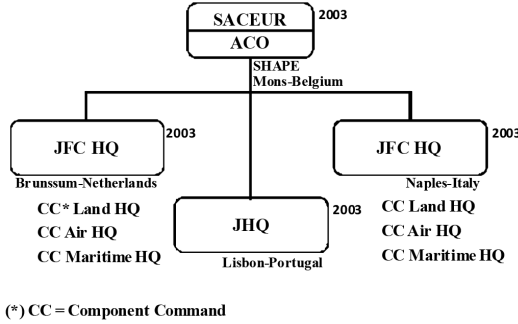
SACEUR
2003
ACO
SHAPE
Mons-Belgium

JFC HQ
2003
Brunssum-Netherlands
CC* Land HQ
CC Air HQ
CC Maritime HQ

JHQ
2003
Lisbon-Portugal

JFC HQ
2003
Naples-Italy
CC Land HQ
CC Air HQ
CC Maritime HQ

(*) CC = Component Command